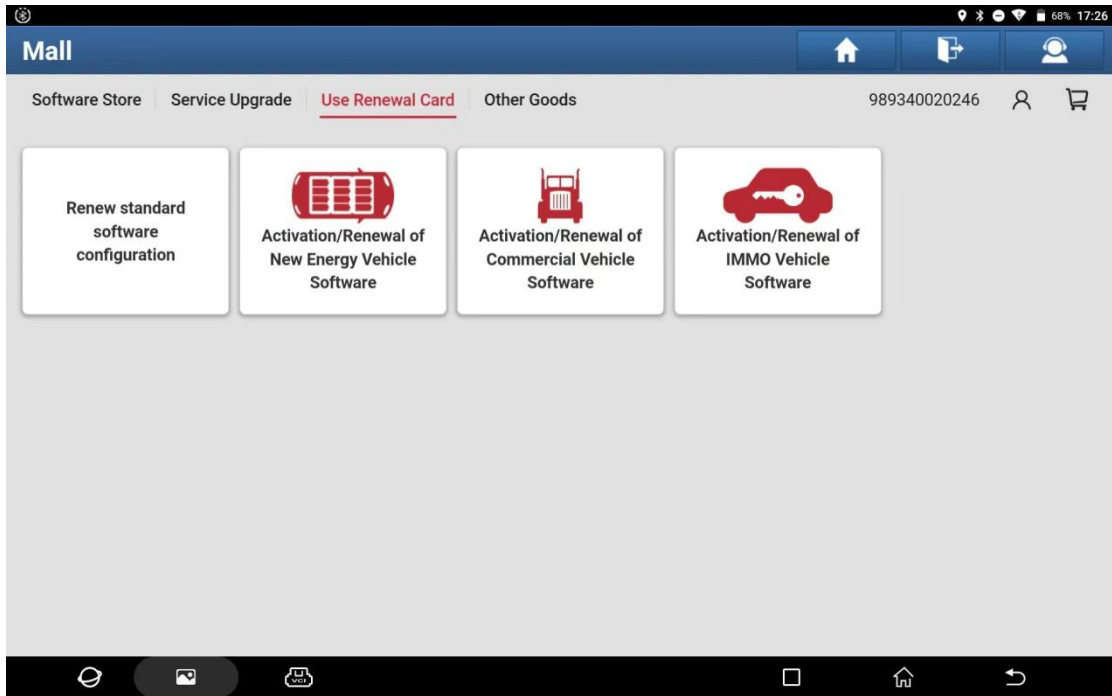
68% 17:26

Mall

Software Store | Service Upgrade | Use Renewal Card | Other Goods

989340020246

Renew standard software configuration

Activation/Renewal of New Energy Vehicle Software

Activation/Renewal of Commercial Vehicle Software

Activation/Renewal of IMMO Vehicle Software

VCI